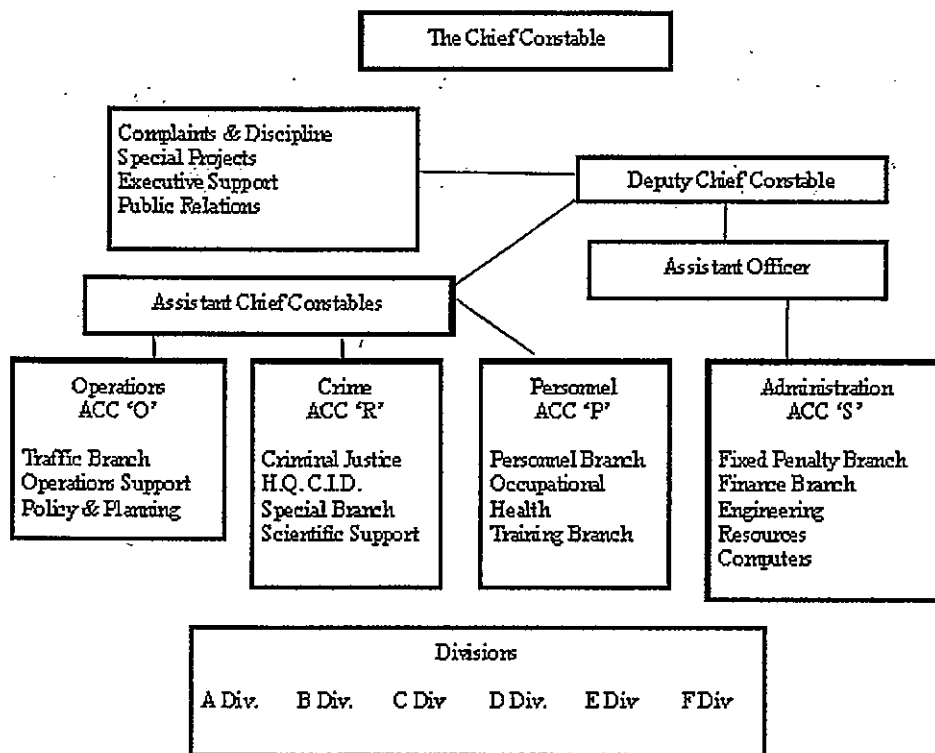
The Chief Constable

Complaints & Discipline
Special Projects
Executive Support
Public Relations

Deputy Chief Constable

Assistant Officer

Assistant Chief Constables

Operations
ACC 'O'

Traffic Branch
Operations Support
Policy & Planning

Crime
ACC 'R'

Criminal Justice
H.Q. C.I.D.
Special Branch
Scientific Support

Personnel
ACC 'P'

Personnel Branch
Occupational
Health
Training Branch

Administration
ACC 'S'

Fixed Penalty Branch
Finance Branch
Engineering
Resources
Computers

Divisions

A Div. B Div. C Div D Div. E Div F Div